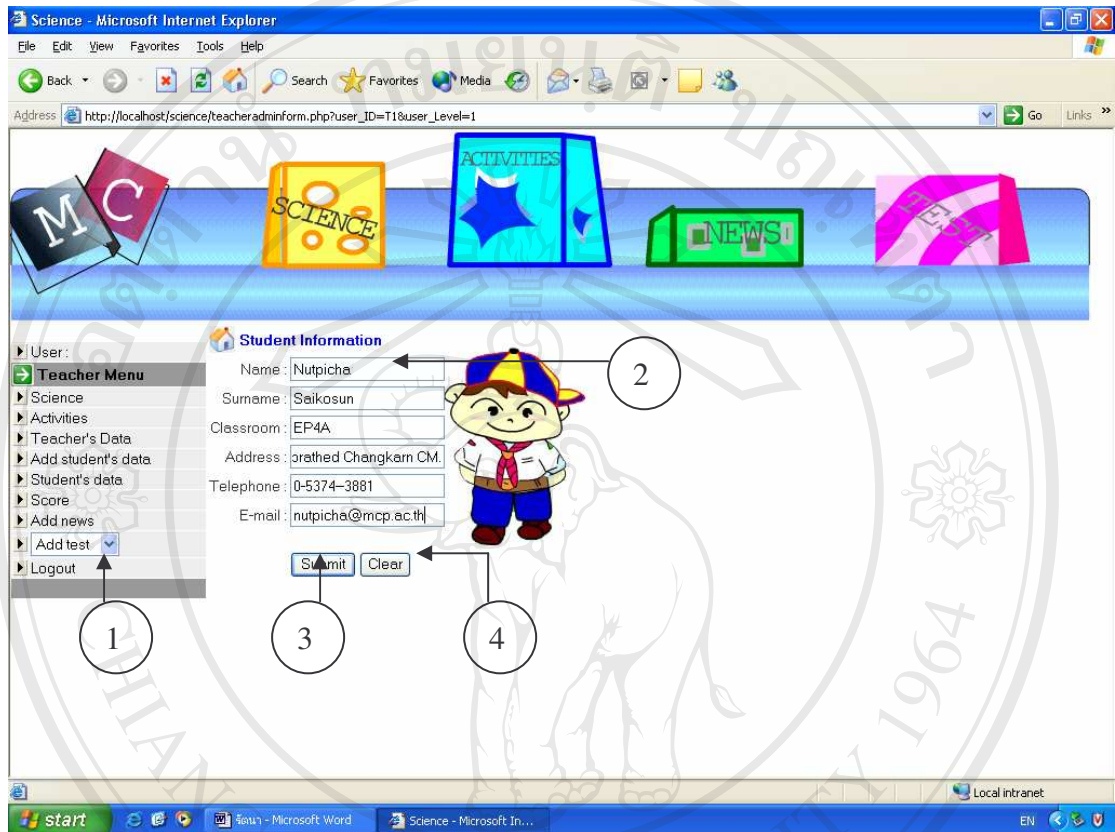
Science - Microsoft Internet Explorer

File Edit View Favorites Tools Help

Back Search Favorites Media

Address http://localhost/science/teacheradminform.php?user_ID=T1&user_Level=1 Go Links

MC SCIENCE ACTIVITIES NEWS TEST

User:
Teacher Menu
Science
Activities
Teacher's Data
Add student's data
Student's data
Score
Add news
Add test
Logout

Student Information

Name : Nutpicha
Surname : Saikosun
Classroom : EP4A
Address : prathed Changkarn CM.
Telephone : 0-5374-3881
E-mail : nutpicha@mcp.ac.th

Submit Clear

1 2 3 4

Local intranet

start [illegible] - Microsoft Word Science - Microsoft In... EN